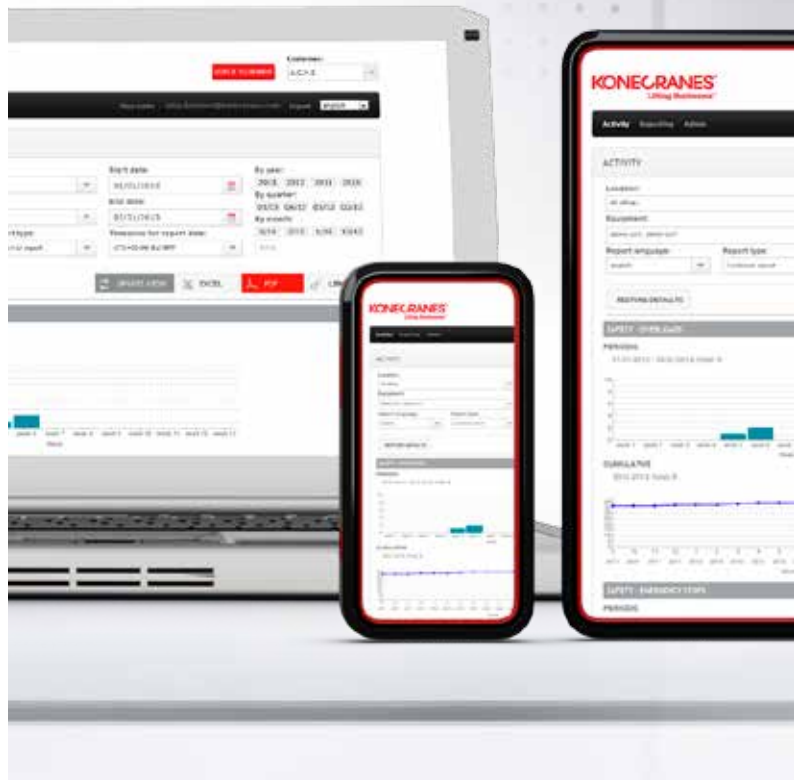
Customer:

Start date:

By year:

End date:

By quarter:

By month:

Timezone for report date:

EXCEL

PDF

KONECRANES
Lifting Businesses

ACTIVITY

Location:

Equipment:

Report language:

Report type:

SAFETY - OVERLOADS

PERIODIC

CUMULATIVE

SAFETY - EMERGENCY STOPS

PERIODIC

KONECRANES
Lifting Businesses

ACTIVITY